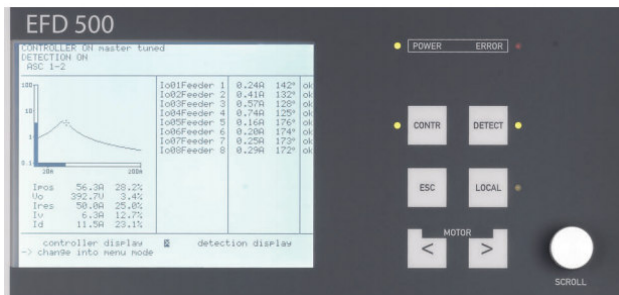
EFD 500

CONTROLLER ON master tuned
DETECTION ON
ASC 1-2

100
10
1
0.1
20A

Ipos 56.3A 28.2%
Uo 392.7V 3.4%
Ires 50.0A 25.0%
Iv 6.3A 12.7%
Id 11.5A 23.1%

| | | | |
|---|---|---|---|
| Io01Feeder 1 | 0.24A | 142° | ok |
| Io02Feeder 2 | 0.41A | 132° | ok |
| Io03Feeder 3 | 0.57A | 128° | ok |
| Io04Feeder 4 | 0.74A | 125° | ok |
| Io05Feeder 5 | 0.16A | 176° | ok |
| Io06Feeder 6 | 0.20A | 174° | ok |
| Io07Feeder 7 | 0.25A | 173° | ok |
| Io08Feeder 8 | 0.29A | 172° | ok |

-) controller display detection display
-) change into menu mode

POWER ERROR

CONTR DETECT

ESC LOCAL

MOTOR

< >

SCROLL